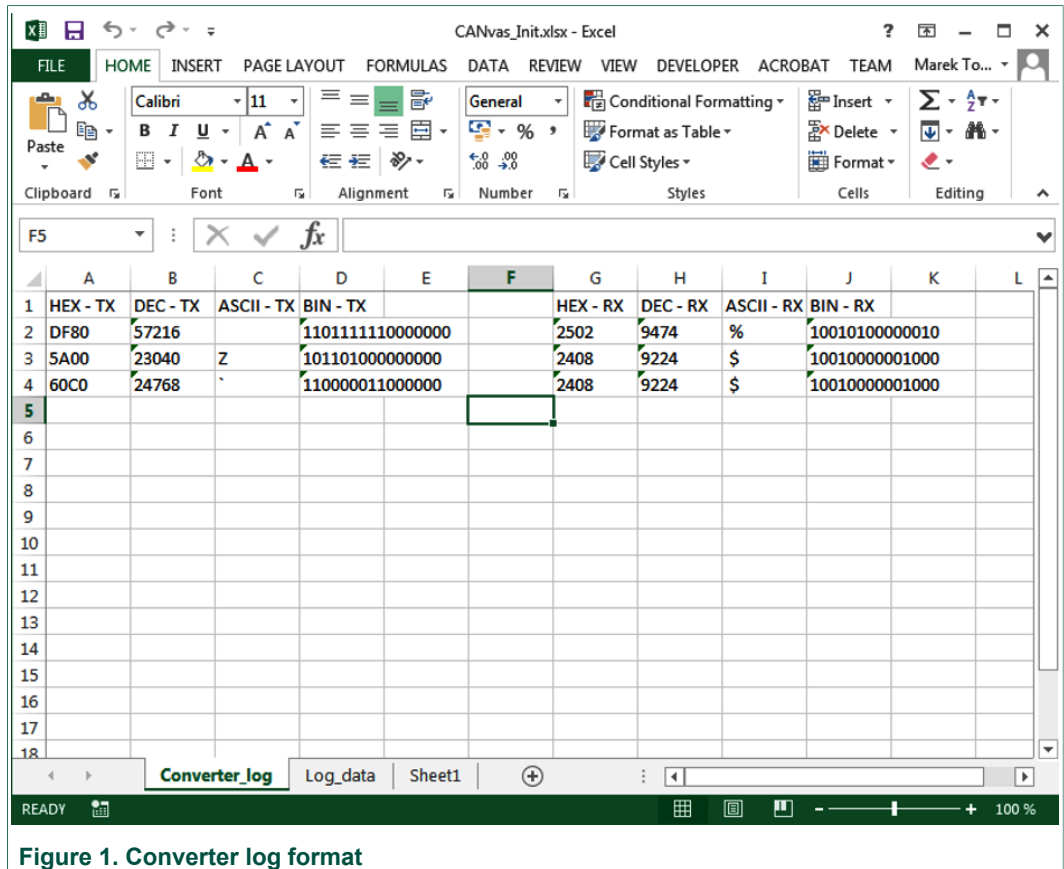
CANvas_Init.xlsx - Excel

FILE HOME INSERT PAGE LAYOUT FORMULAS DATA REVIEW VIEW DEVELOPER ACROBAT TEAM Marek To...

Paste Calibri 11 B I U A A General % , Conditional Formatting Format as Table Cell Styles Insert Delete Format

Clipboard Font Alignment Number Styles Cells Editing

F5 fx

| | A | B | C | D | E | F | G | H | I | J | K | L |
|---|---|---|---|---|---|---|---|---|---|---|---|---|
| 1 | HEX - TX | DEC - TX | ASCII - TX | BIN - TX | | | HEX - RX | DEC - RX | ASCII - RX | BIN - RX | | |
| 2 | DF80 | 57216 | | 1101111110000000 | | | 2502 | 9474 | % | 10010100000010 | | |
| 3 | 5A00 | 23040 | Z | 101101000000000 | | | 2408 | 9224 | $ | 10010000001000 | | |
| 4 | 60C0 | 24768 | ` | 110000011000000 | | | 2408 | 9224 | $ | 10010000001000 | | |
| 5 | | | | | | | | | | | | |
| 6 | | | | | | | | | | | | |
| 7 | | | | | | | | | | | | |
| 8 | | | | | | | | | | | | |
| 9 | | | | | | | | | | | | |
| 10 | | | | | | | | | | | | |
| 11 | | | | | | | | | | | | |
| 12 | | | | | | | | | | | | |
| 13 | | | | | | | | | | | | |
| 14 | | | | | | | | | | | | |
| 15 | | | | | | | | | | | | |
| 16 | | | | | | | | | | | | |
| 17 | | | | | | | | | | | | |
| 18 | | | | | | | | | | | | |

Converter_log Log_data Sheet1

READY 100 %

Figure 1. Converter log format